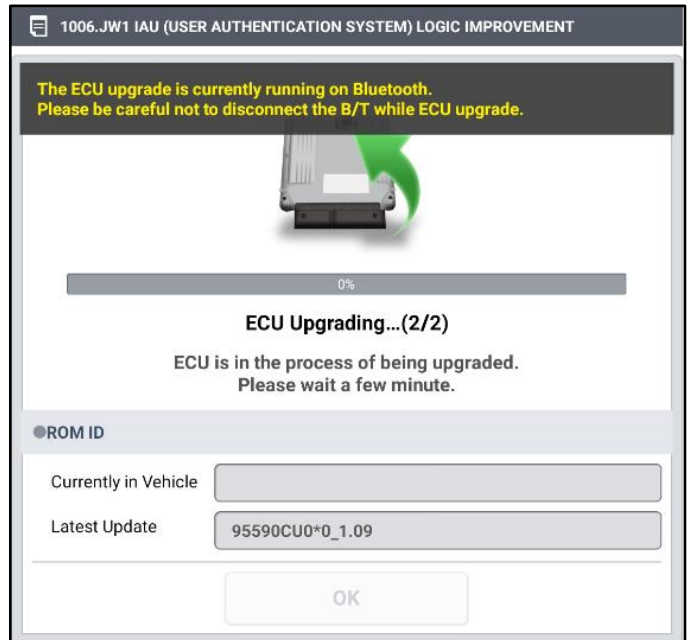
1006.JW1 IAU (USER AUTHENTICATION SYSTEM) LOGIC IMPROVEMENT

The ECU upgrade is currently running on Bluetooth.
Please be careful not to disconnect the B/T while ECU upgrade.

0%

ECU Upgrading...(2/2)

ECU is in the process of being upgraded.
Please wait a few minute.

ROM ID

Currently in Vehicle

Latest Update 95590CU0*0_1.09

OK